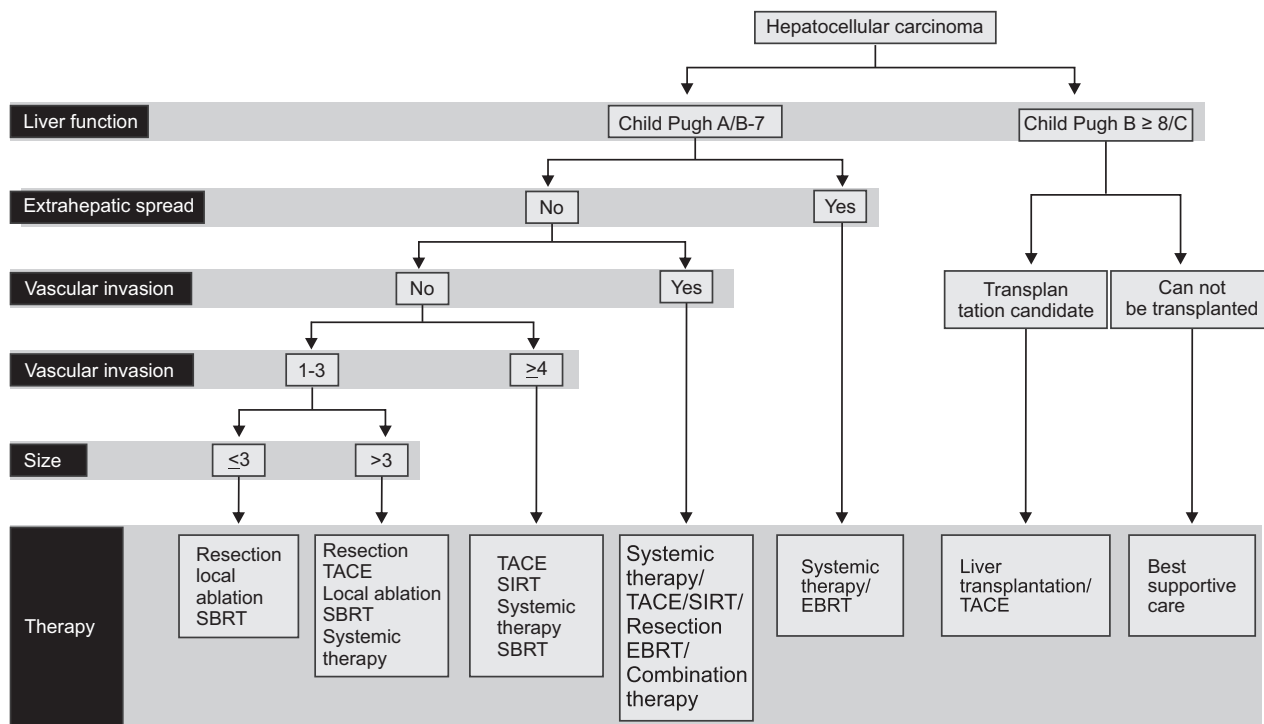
Hepatocellular carcinoma

Liver function
Child Pugh A/B-7
Child Pugh B ≥ 8/C

Extrahepatic spread
No
Yes

Vascular invasion
No
Yes

Transplan tation candidate
Can not be transplanted

Vascular invasion
1-3
$\geq$4

Size
$\leq$3
>3

Therapy
Resection local ablation SBRT
Resection TACE Local ablation SBRT Systemic therapy
TACE SIRT Systemic therapy SBRT
Systemic therapy/ TACE/SIRT/ Resection EBRT/ Combination therapy
Systemic therapy/ EBRT
Liver transplantation/ TACE
Best supportive care